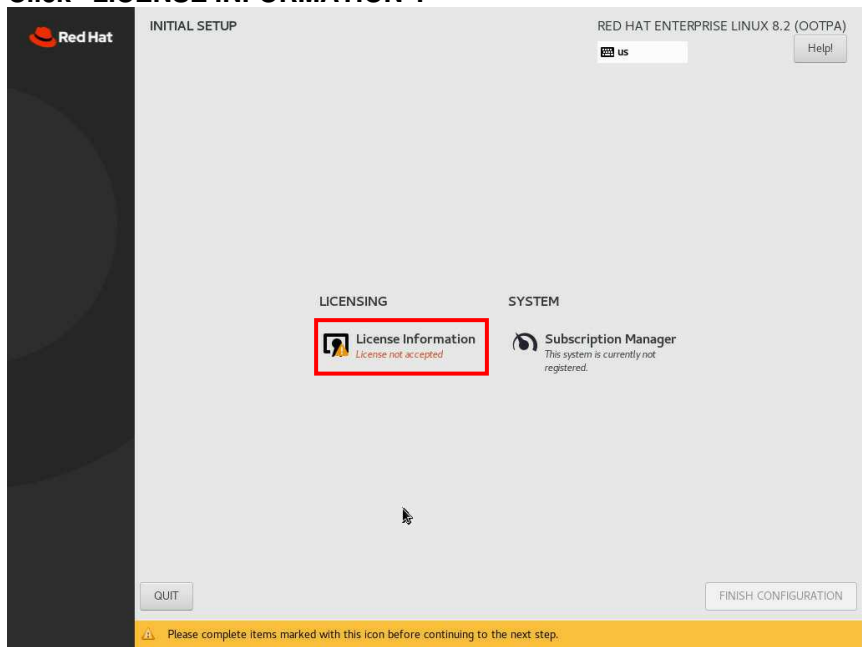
Click "LICENSE INFORMATION".

Red Hat

INITIAL SETUP

RED HAT ENTERPRISE LINUX 8.2 (OOTPA)

us

Help!

LICENSING

License Information
License not accepted

SYSTEM

Subscription Manager
This system is currently not registered.

QUIT

FINISH CONFIGURATION

Please complete items marked with this icon before continuing to the next step.